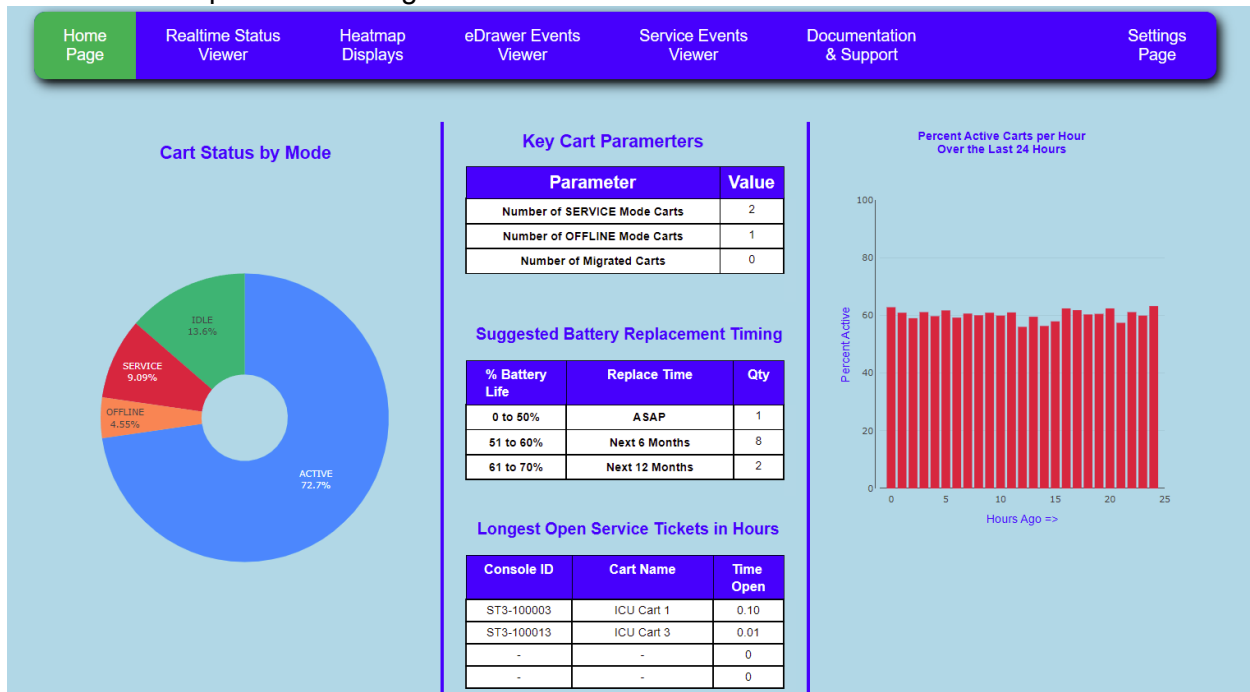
Home Page | Realtime Status Viewer | Heatmap Displays | eDrawer Events Viewer | Service Events Viewer | Documentation & Support | Settings Page

Cart Status by Mode

IDLE
13.6%

SERVICE
9.09%

OFFLINE
4.55%

ACTIVE
72.7%

Key Cart Paramerters

| Parameter | Value |
|---|---|
| Number of SERVICE Mode Carts | 2 |
| Number of OFFLINE Mode Carts | 1 |
| Number of Migrated Carts | 0 |

Suggested Battery Replacement Timing

| % Battery Life | Replace Time | Qty |
|---|---|---|
| 0 to 50% | ASAP | 1 |
| 51 to 60% | Next 6 Months | 8 |
| 61 to 70% | Next 12 Months | 2 |

Longest Open Service Tickets in Hours

| Console ID | Cart Name | Time Open |
|---|---|---|
| ST3-100003 | ICU Cart 1 | 0.10 |
| ST3-100013 | ICU Cart 3 | 0.01 |
| - | - | 0 |
| - | - | 0 |

Percent Active Carts per Hour
Over the Last 24 Hours

100
80
60
40
20
0
Percent Active
0 5 10 15 20 25
Hours Ago =>